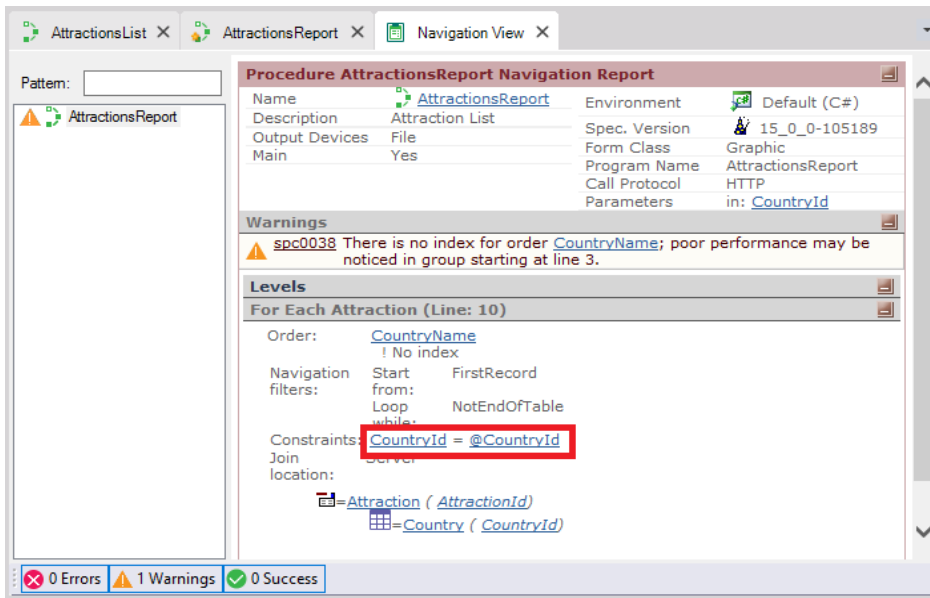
AttractionsList ✕ AttractionsReport ✕ Navigation View ✕

Pattern:

AttractionsReport

Procedure AttractionsReport Navigation Report

| Name | AttractionsReport | Environment | Default (C#) |
|---|---|---|---|
| Description | Attraction List | Spec. Version | 15_0_0-105189 |
| Output Devices | File | Form Class | Graphic |
| Main | Yes | Program Name | AttractionsReport |
| | | Call Protocol | HTTP |
| | | Parameters | in: CountryId |

Warnings

spc0038 There is no index for order CountryName; poor performance may be noticed in group starting at line 3.

Levels

For Each Attraction (Line: 10)

Order: CountryName
! No index

Navigation filters: Start from: FirstRecord
Loop while: NotEndOfTable

Constraints: CountryId = @CountryId

Join location: Server

=Attraction ( AttractionId)
=Country ( CountryId)

0 Errors 1 Warnings 0 Success